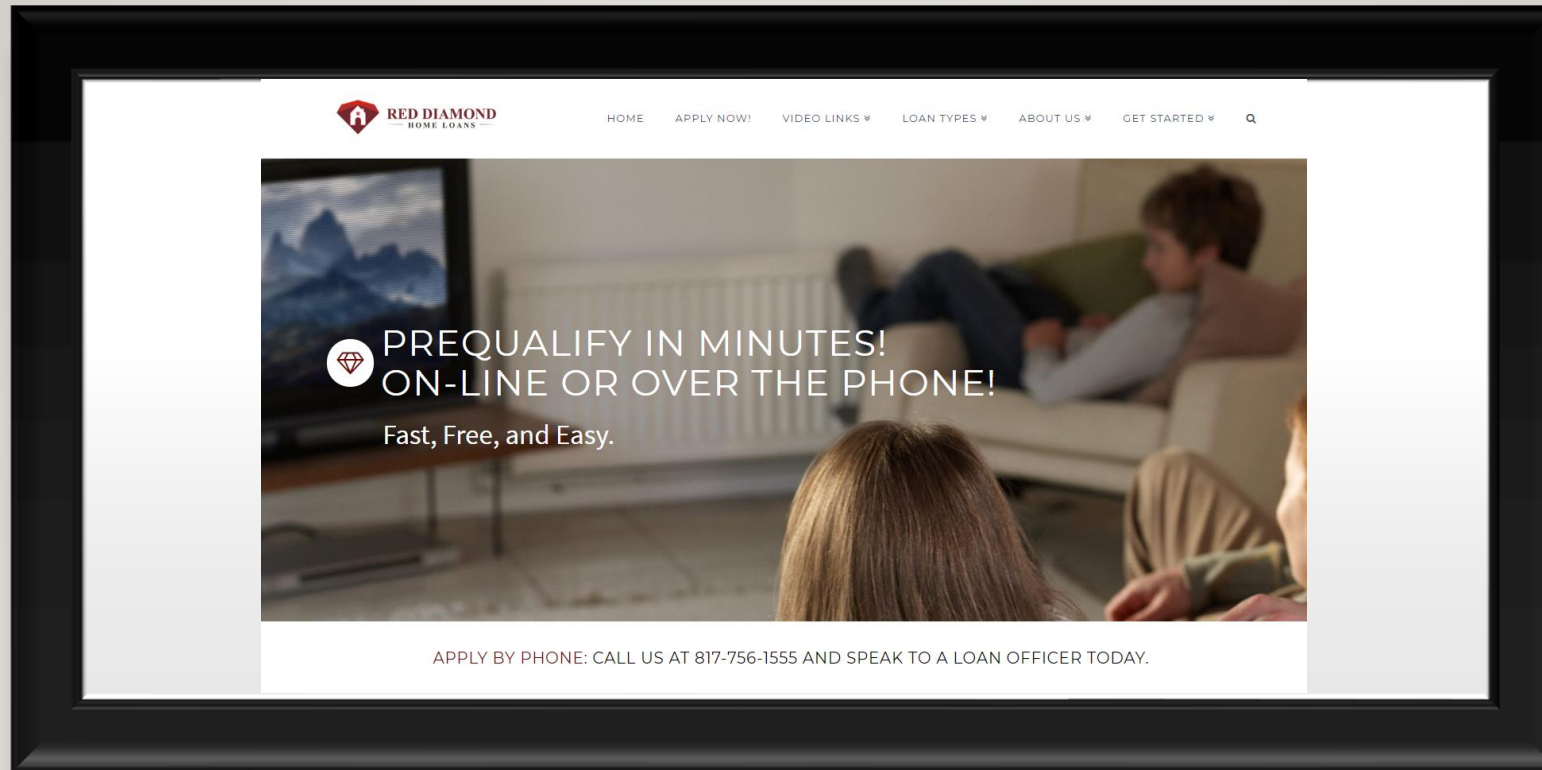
RED DIAMOND
HOME LOANS

HOME APPLY NOW! VIDEO LINKS LOAN TYPES ABOUT US GET STARTED

PREQUALIFY IN MINUTES!
ON-LINE OR OVER THE PHONE!

Fast, Free, and Easy.

APPLY BY PHONE: CALL US AT 817-756-1555 AND SPEAK TO A LOAN OFFICER TODAY.